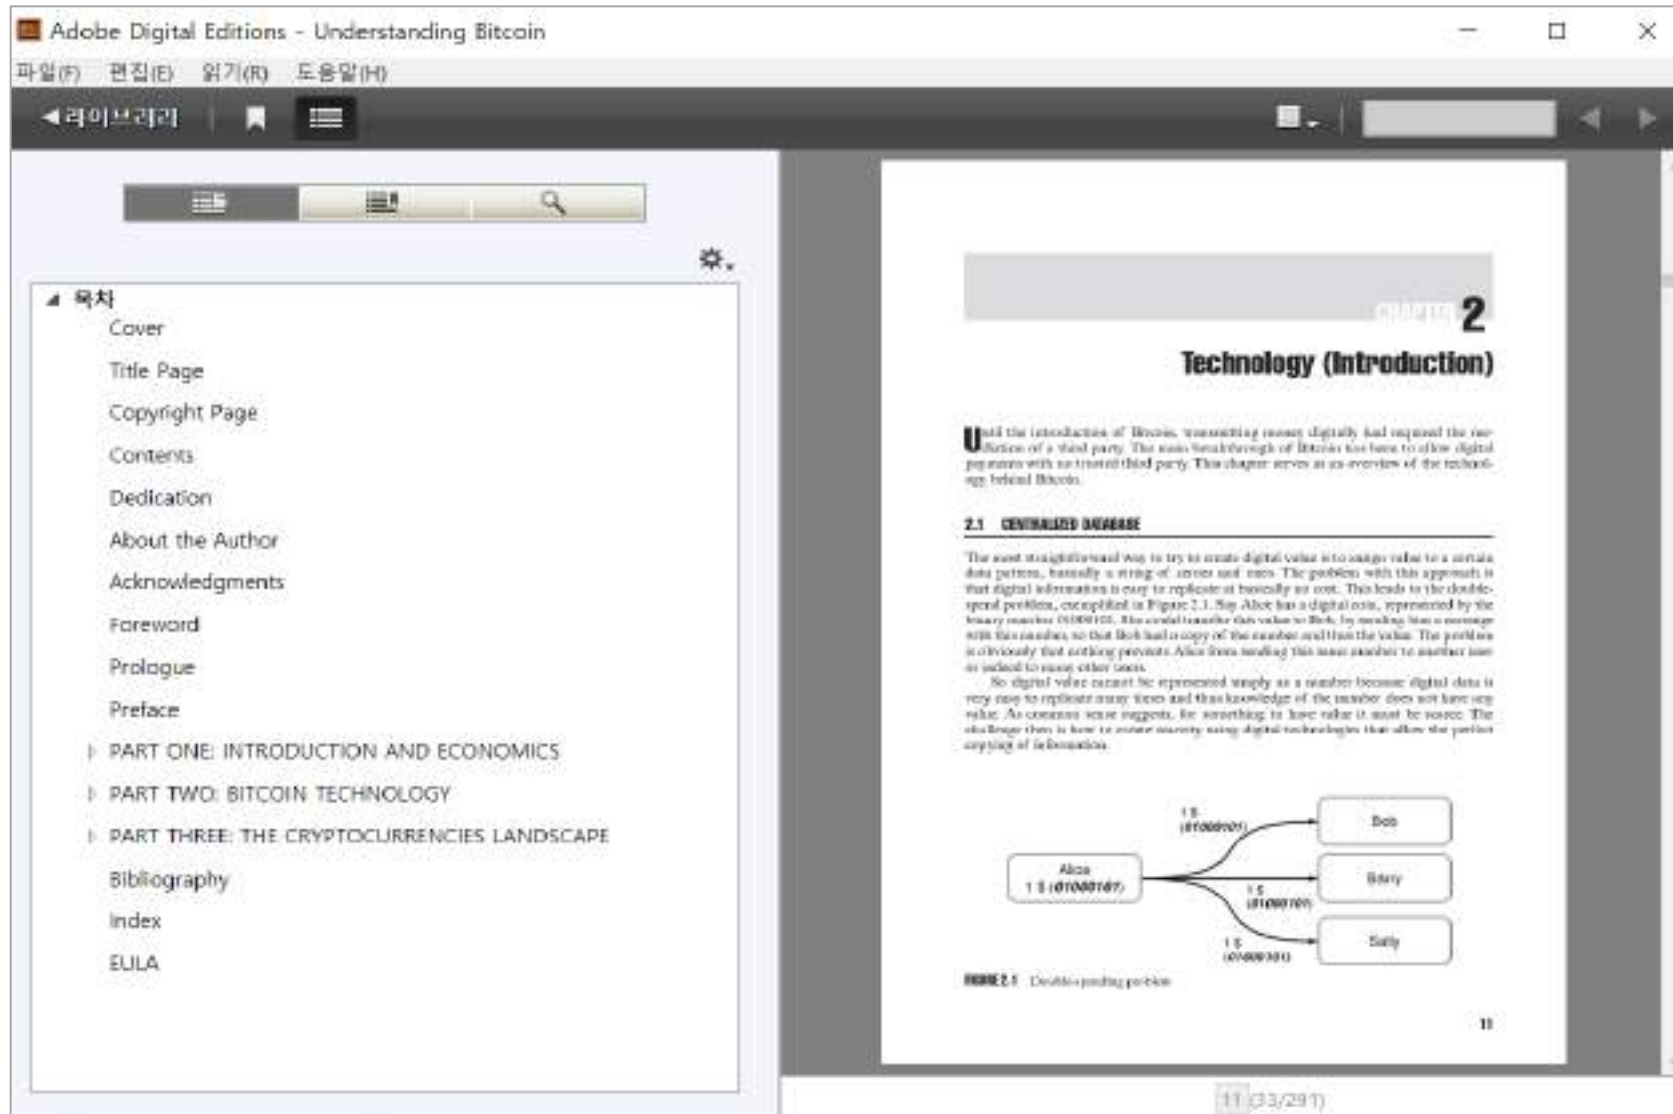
Adobe Digital Editions - Understanding Bitcoin

파일(F) 편집(E) 읽기(R) 도움말(H)

◀ 라이브러리

목차
Cover
Title Page
Copyright Page
Contents
Dedication
About the Author
Acknowledgments
Foreword
Prologue
Preface
PART ONE: INTRODUCTION AND ECONOMICS
PART TWO: BITCOIN TECHNOLOGY
PART THREE: THE CRYPTOCURRENCIES LANDSCAPE
Bibliography
Index
EULA

CHAPTER 2
Technology (Introduction)

Until the introduction of Bitcoin, transmitting money digitally had required the mediation of a third party. The main breakthrough of Bitcoin has been to allow digital payments with no trusted third party. This chapter serves as an overview of the technology behind Bitcoin.

2.1 CENTRALIZED DATABASE

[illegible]

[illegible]

Alice
1 $ (01000101)

1 $ (01000101)
Bob

Barry
1 $ (01000101)

1 $ (01000101)
Sally

FIGURE 2.1 Double-spending problem

11

11 (33/291)